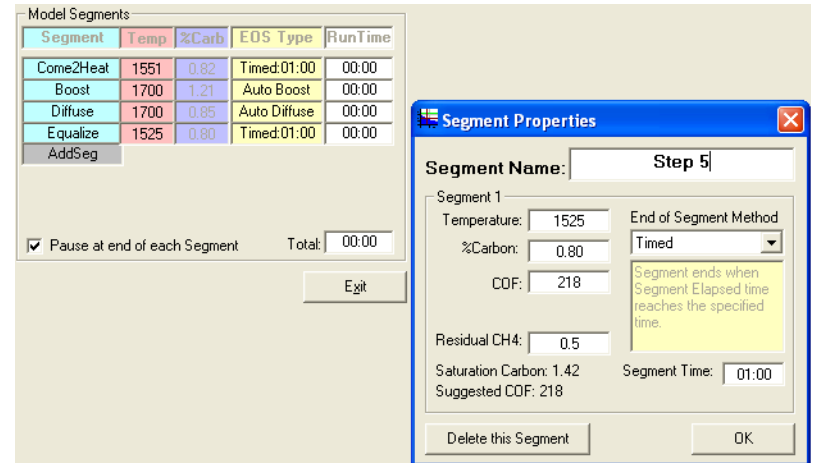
Model Segments

| Segment | Temp | %Carb | EOS Type | RunTime |
|---|---|---|---|---|
| Come2Heat | 1551 | 0.82 | Timed:01:00 | 00:00 |
| Boost | 1700 | 1.21 | Auto Boost | 00:00 |
| Diffuse | 1700 | 0.85 | Auto Diffuse | 00:00 |
| Equalize | 1525 | 0.80 | Timed:01:00 | 00:00 |
| AddSeg | | | | |

Pause at end of each Segment

Total: 00:00

Exit

Segment Properties

Segment Name: Step 5

Segment 1

Temperature: 1525

%Carbon: 0.80

COF: 218

Residual CH4: 0.5

Saturation Carbon: 1.42

Suggested COF: 218

End of Segment Method

Timed

Segment ends when Segment Elapsed time reaches the specified time.

Segment Time: 01:00

Delete this Segment

OK